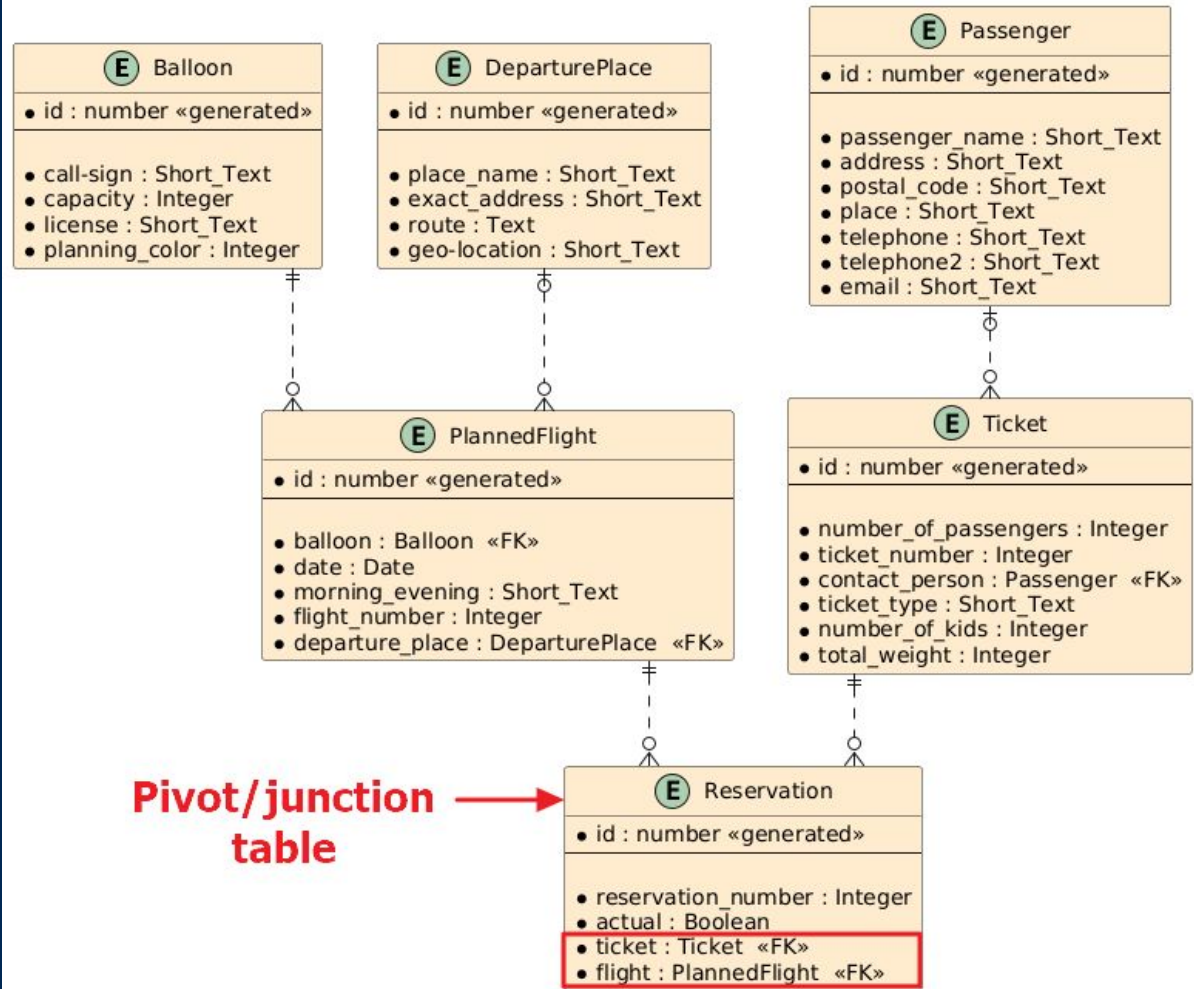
E Balloon
• id : number «generated»

• call-sign : Short_Text
• capacity : Integer
• license : Short_Text
• planning_color : Integer

E DeparturePlace
• id : number «generated»

• place_name : Short_Text
• exact_address : Short_Text
• route : Text
• geo-location : Short_Text

E Passenger
• id : number «generated»

• passenger_name : Short_Text
• address : Short_Text
• postal_code : Short_Text
• place : Short_Text
• telephone : Short_Text
• telephone2 : Short_Text
• email : Short_Text

E PlannedFlight
• id : number «generated»

• balloon : Balloon «FK»
• date : Date
• morning_evening : Short_Text
• flight_number : Integer
• departure_place : DeparturePlace «FK»

E Ticket
• id : number «generated»

• number_of_passengers : Integer
• ticket_number : Integer
• contact_person : Passenger «FK»
• ticket_type : Short_Text
• number_of_kids : Integer
• total_weight : Integer

Pivot/junction table

E Reservation
• id : number «generated»

• reservation_number : Integer
• actual : Boolean
• ticket : Ticket «FK»
• flight : PlannedFlight «FK»